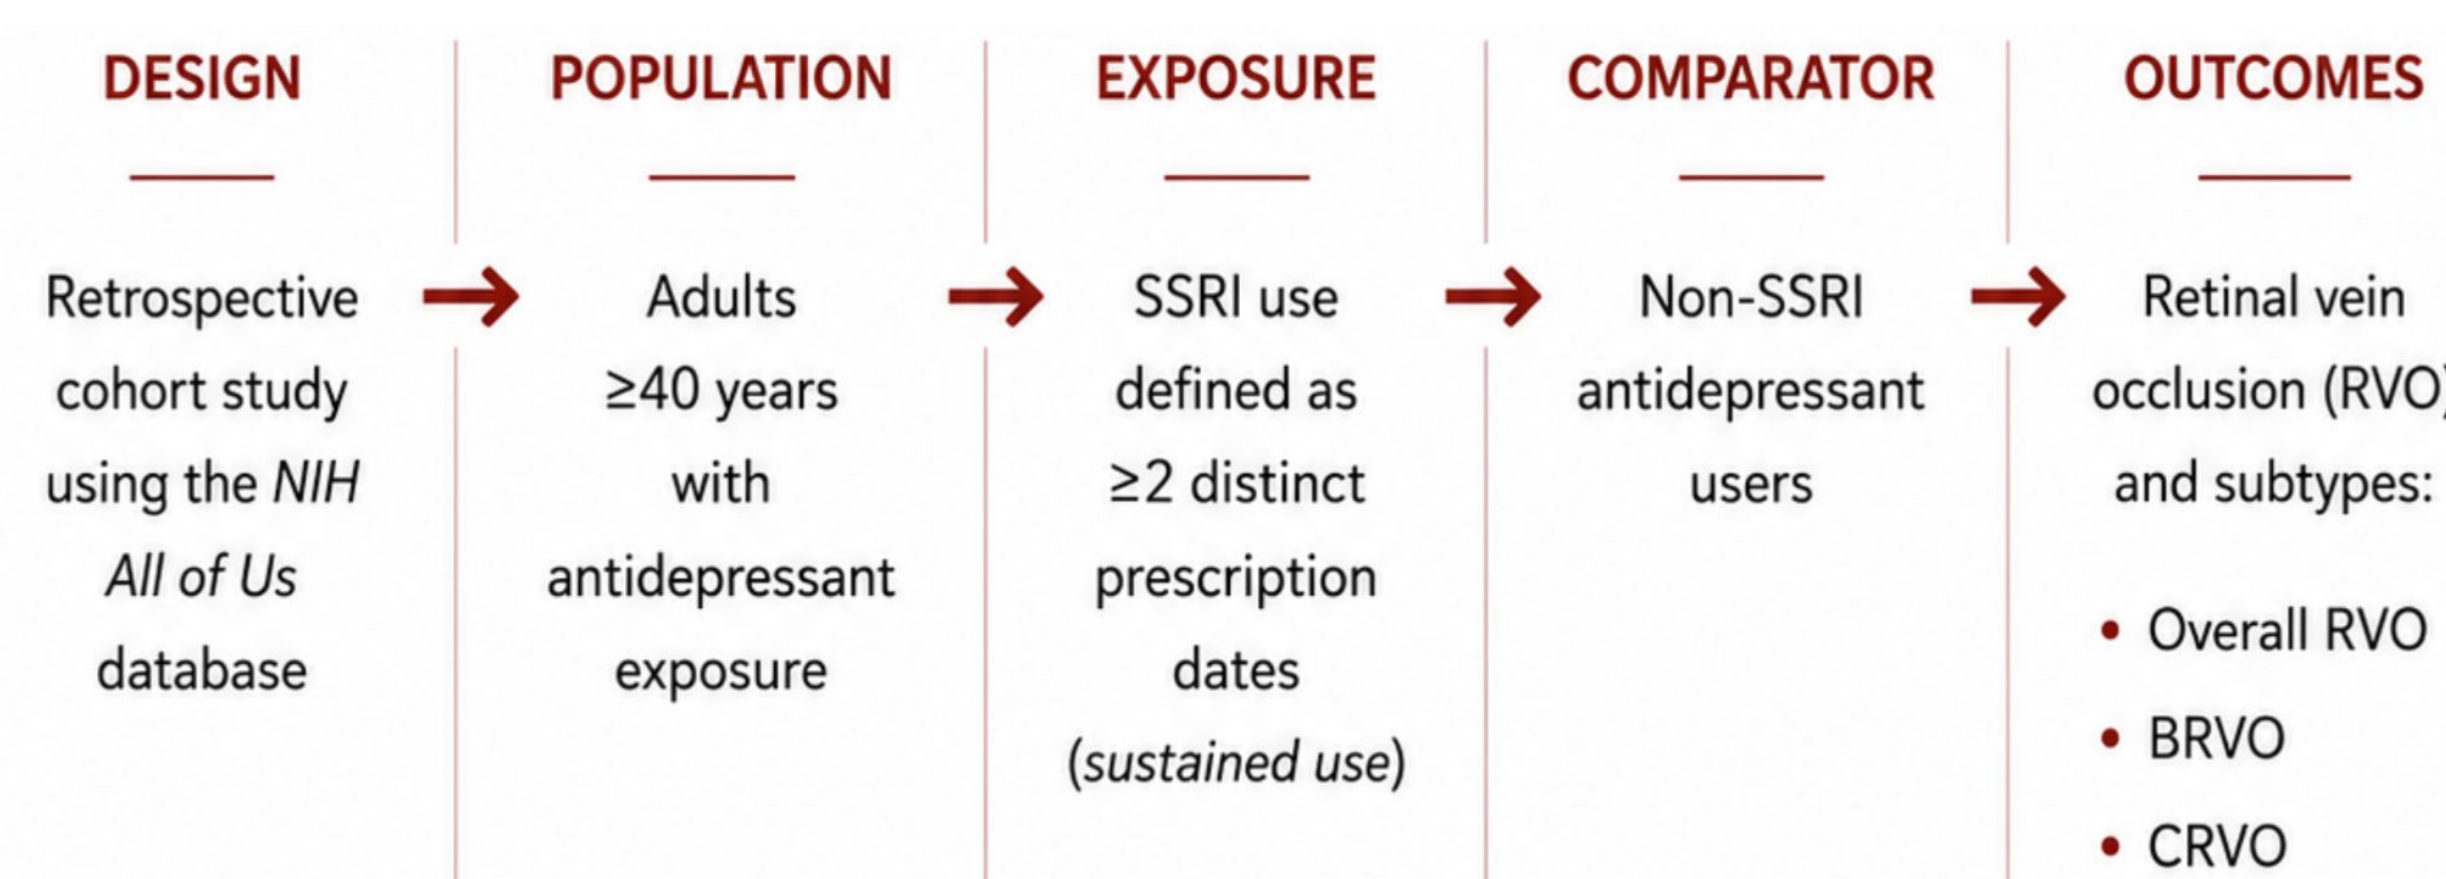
DESIGN

Retrospective cohort study using the NIH All of Us database

POPULATION

Adults ≥40 years with antidepressant exposure

EXPOSURE

SSRI use defined as ≥2 distinct prescription dates (sustained use)

COMPARATOR

Non-SSRI antidepressant users

OUTCOMES

Retinal vein occlusion (RVO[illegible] and subtypes:

• Overall RVO
• BRVO
• CRVO